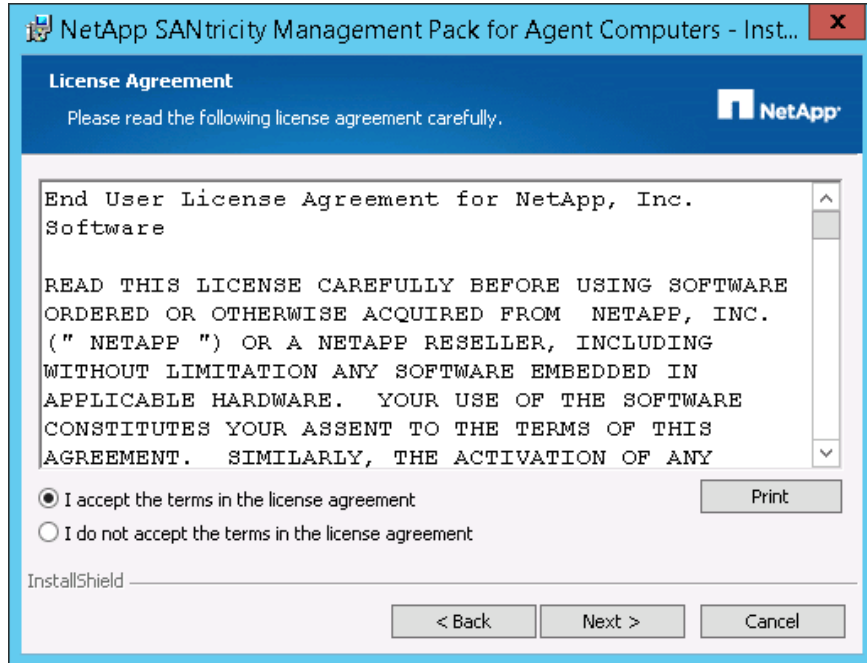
NetApp SANtricity Management Pack for Agent Computers - Inst...

License Agreement

Please read the following license agreement carefully.

NetApp

End User License Agreement for NetApp, Inc. Software

READ THIS LICENSE CAREFULLY BEFORE USING SOFTWARE ORDERED OR OTHERWISE ACQUIRED FROM NETAPP, INC. (" NETAPP ") OR A NETAPP RESELLER, INCLUDING WITHOUT LIMITATION ANY SOFTWARE EMBEDDED IN APPLICABLE HARDWARE. YOUR USE OF THE SOFTWARE CONSTITUTES YOUR ASSENT TO THE TERMS OF THIS AGREEMENT. SIMILARLY, THE ACTIVATION OF ANY

I accept the terms in the license agreement

I do not accept the terms in the license agreement

Print

InstallShield

< Back

Next >

Cancel